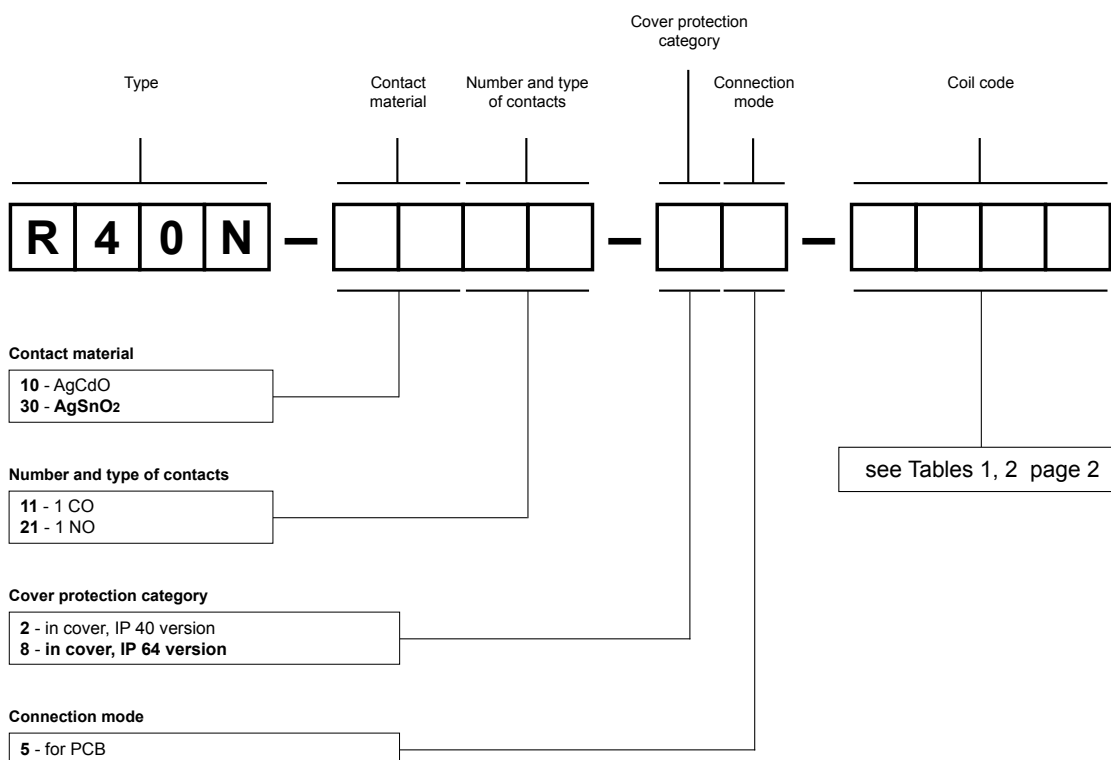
Cover protection category

Type

Contact material

Number and type of contacts

Connection mode

Coil code

R 4 0 N – – –

Contact material

**10** - AgCdO
**30** - **AgSnO**$_2$

Number and type of contacts

**11** - 1 CO
**21** - 1 NO

Cover protection category

**2** - in cover, IP 40 version
**8** - **in cover, IP 64 version**

Connection mode

**5** - for PCB

see Tables 1, 2 page 2